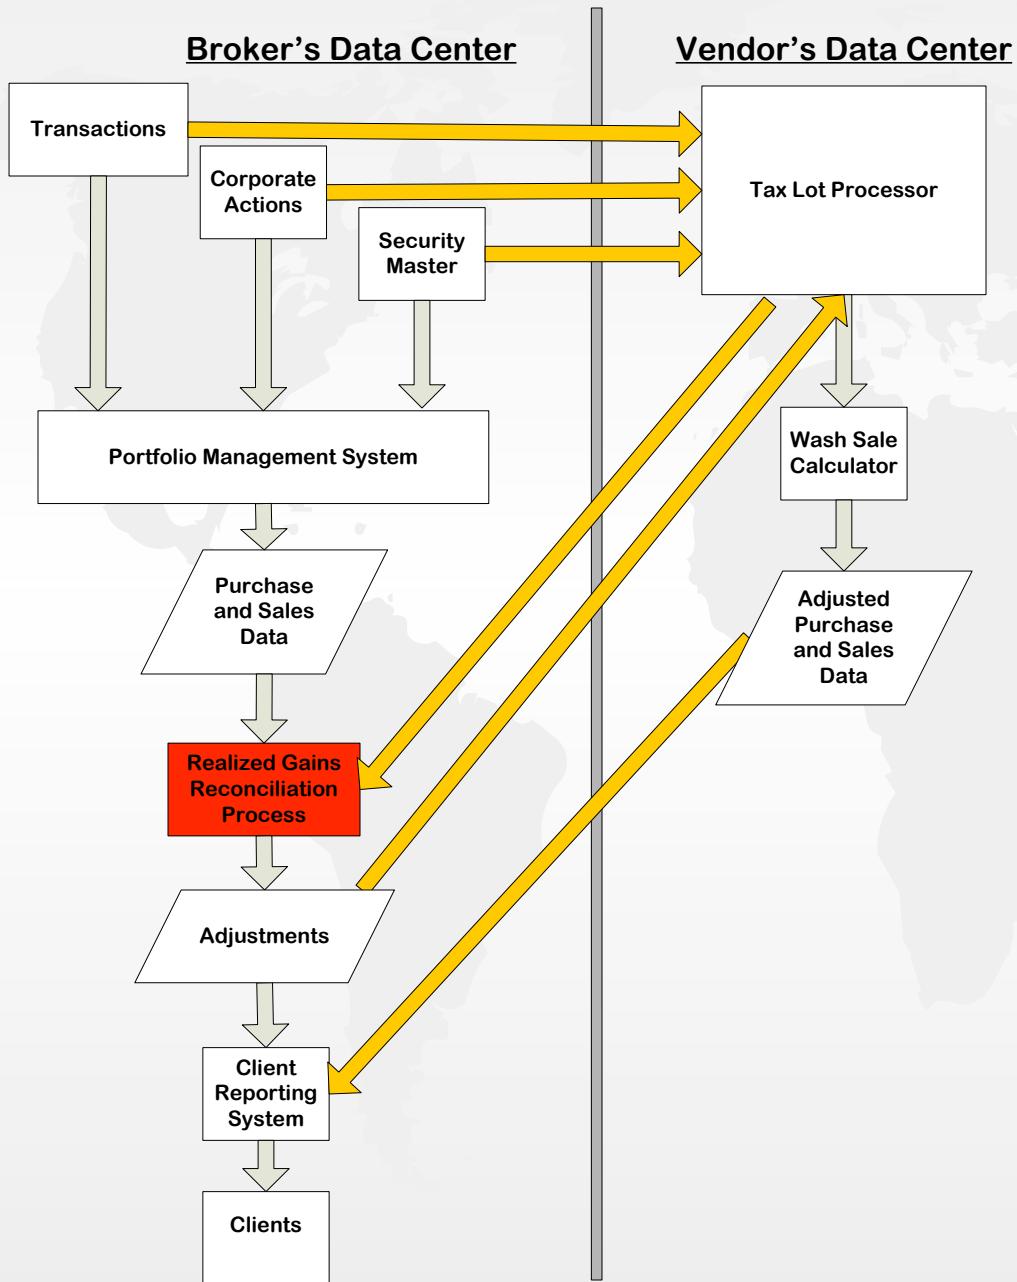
Broker’s Data Center

Vendor’s Data Center

Transactions

Corporate Actions

Security Master

Tax Lot Processor

Portfolio Management System

Wash Sale Calculator

Purchase and Sales Data

Adjusted Purchase and Sales Data

Realized Gains Reconciliation Process

Adjustments

Client Reporting System

Clients